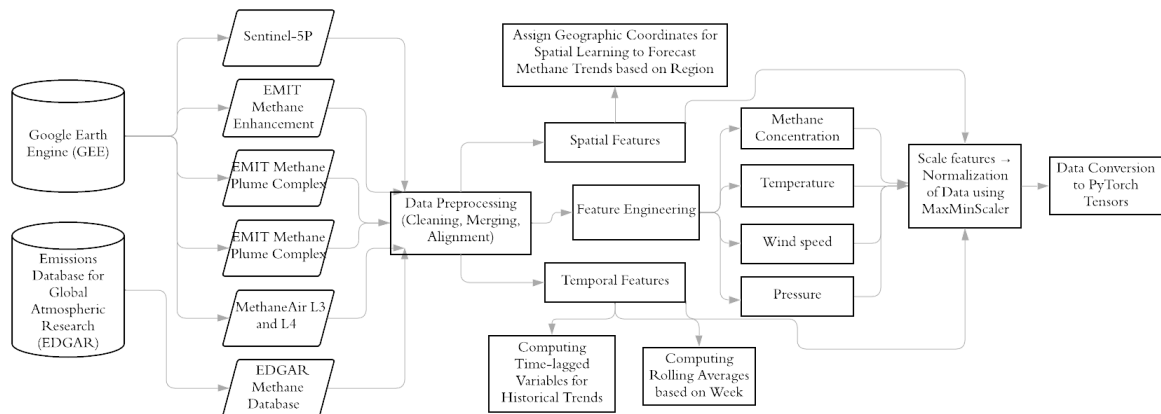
Google Earth Engine (GEE)

Emissions Database for Global Atmospheric Research (EDGAR)

Sentinel-5P

EMIT Methane Enhancement

EMIT Methane Plume Complex

EMIT Methane Plume Complex

MethaneAir L3 and L4

EDGAR Methane Database

Data Preprocessing (Cleaning, Merging, Alignment)

Assign Geographic Coordinates for Spatial Learning to Forecast Methane Trends based on Region

Spatial Features

Feature Engineering

Temporal Features

Computing Time-lagged Variables for Historical Trends

Computing Rolling Averages based on Week

Methane Concentration

Temperature

Wind speed

Pressure

Scale features → Normalization of Data using MaxMinScaler

Data Conversion to PyTorch Tensors